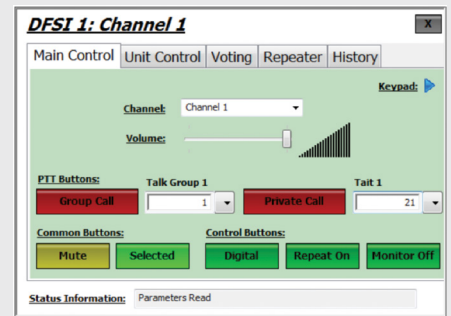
DFSI 1: Channel 1

X

Main Control | Unit Control | Voting | Repeater | History

Keypad:

Channel: Channel 1

Volume:

PTT Buttons:

Talk Group 1

Group Call

1

Private Call

Tait 1

21

Common Buttons:

Mute

Selected

Control Buttons:

Digital

Repeat On

Monitor Off

Status Information: Parameters Read